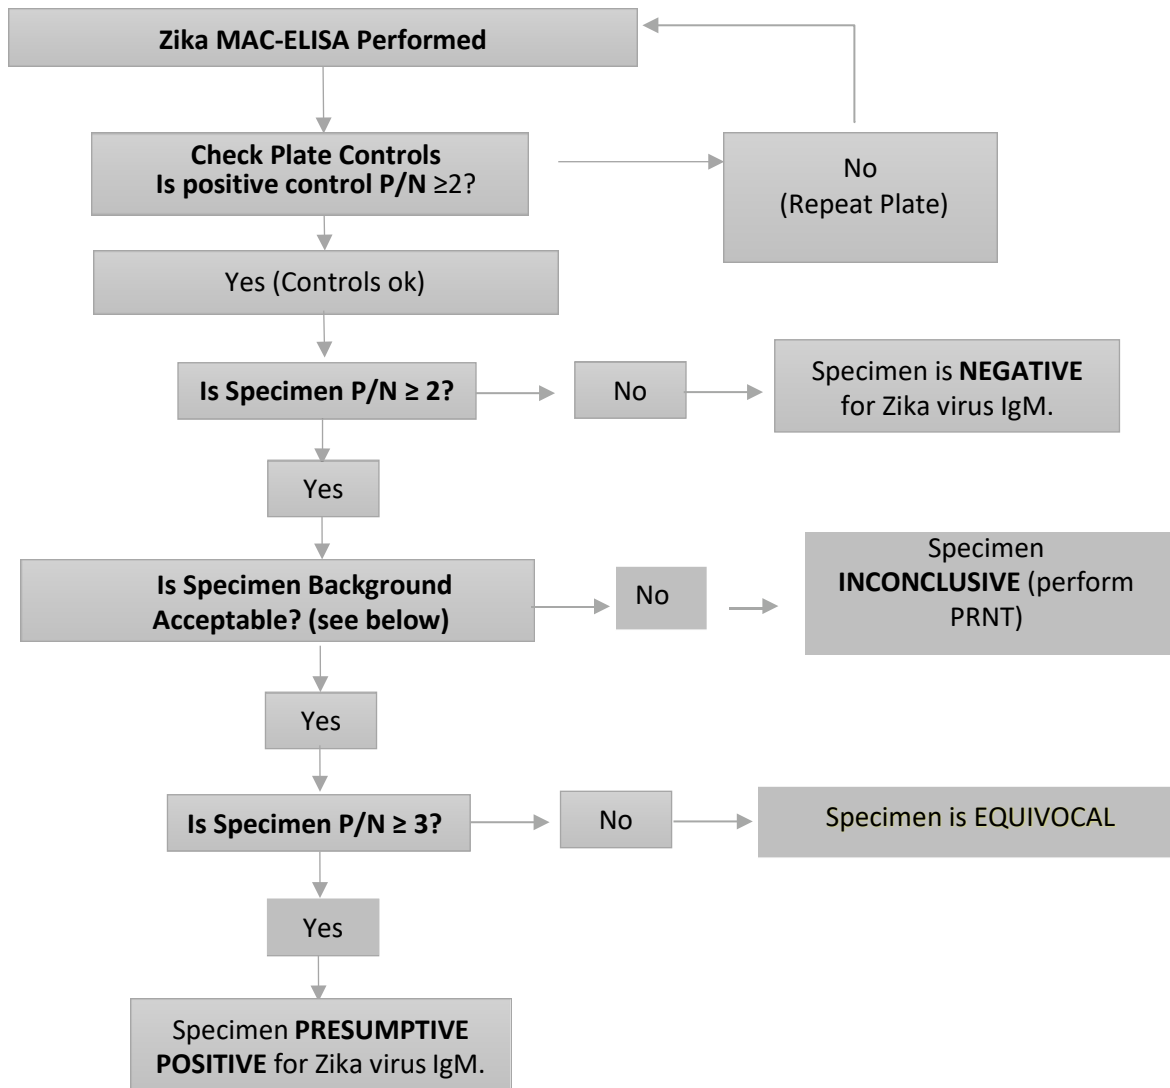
Zika MAC-ELISA Performed

Check Plate Controls
Is positive control P/N $\geq$2?

No
(Repeat Plate)

Yes (Controls ok)

Is Specimen P/N ≥ 2?

No

Specimen is NEGATIVE for Zika virus IgM.

Yes

Is Specimen Background Acceptable? (see below)

No

Specimen INCONCLUSIVE (perform PRNT)

Yes

Is Specimen P/N ≥ 3?

No

Specimen is EQUIVOCAL

Yes

Specimen PRESUMPTIVE POSITIVE for Zika virus IgM.